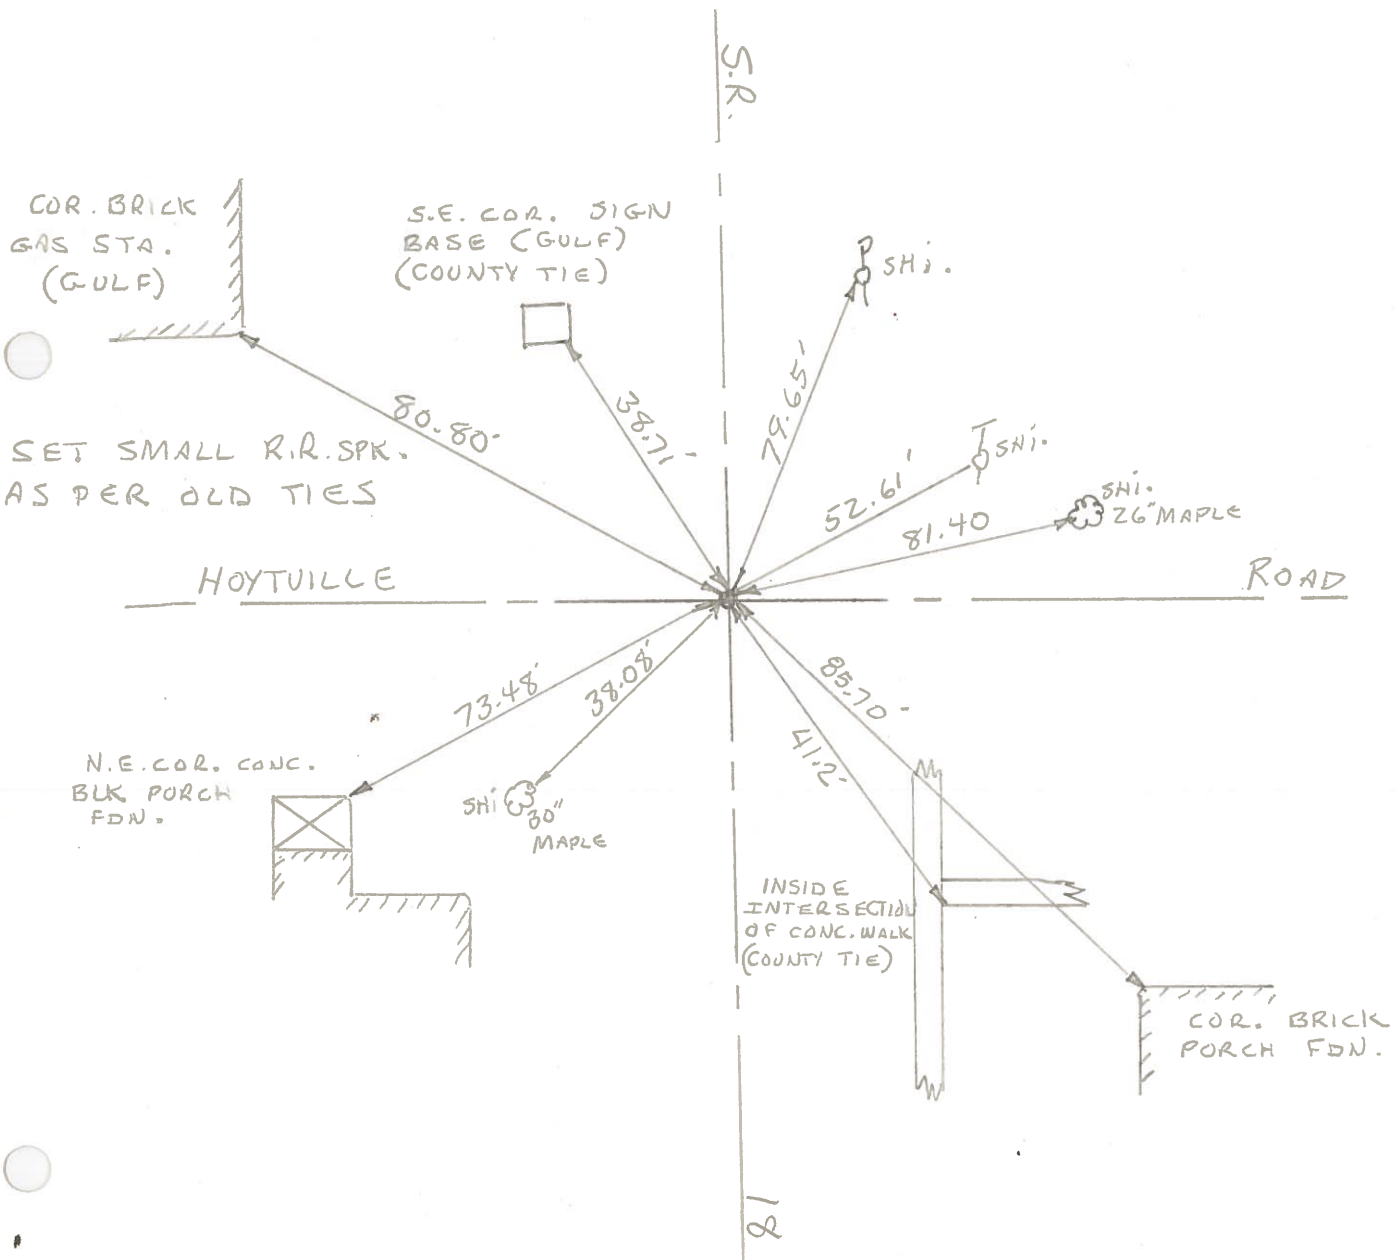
S.R.

COR. BRICK GAS STA. (GULF)

S.E. COR. SIGN BASE (GULF) (COUNTY TIE)

SHi.

80.80'

38.71'

79.65'

SET SMALL R.R. SPK. AS PER OLD TIES

SHi.

52.61'

SHi. 26" MAPLE

81.40

HOYTVILLE

ROAD

73.48'

38.08'

85.70'

41.2'

N.E. COR. CONC. BLK PORCH FDN.

SHi 30" MAPLE

INSIDE INTERSECTION OF CONC. WALK (COUNTY TIE)

COR. BRICK PORCH FDN.

18